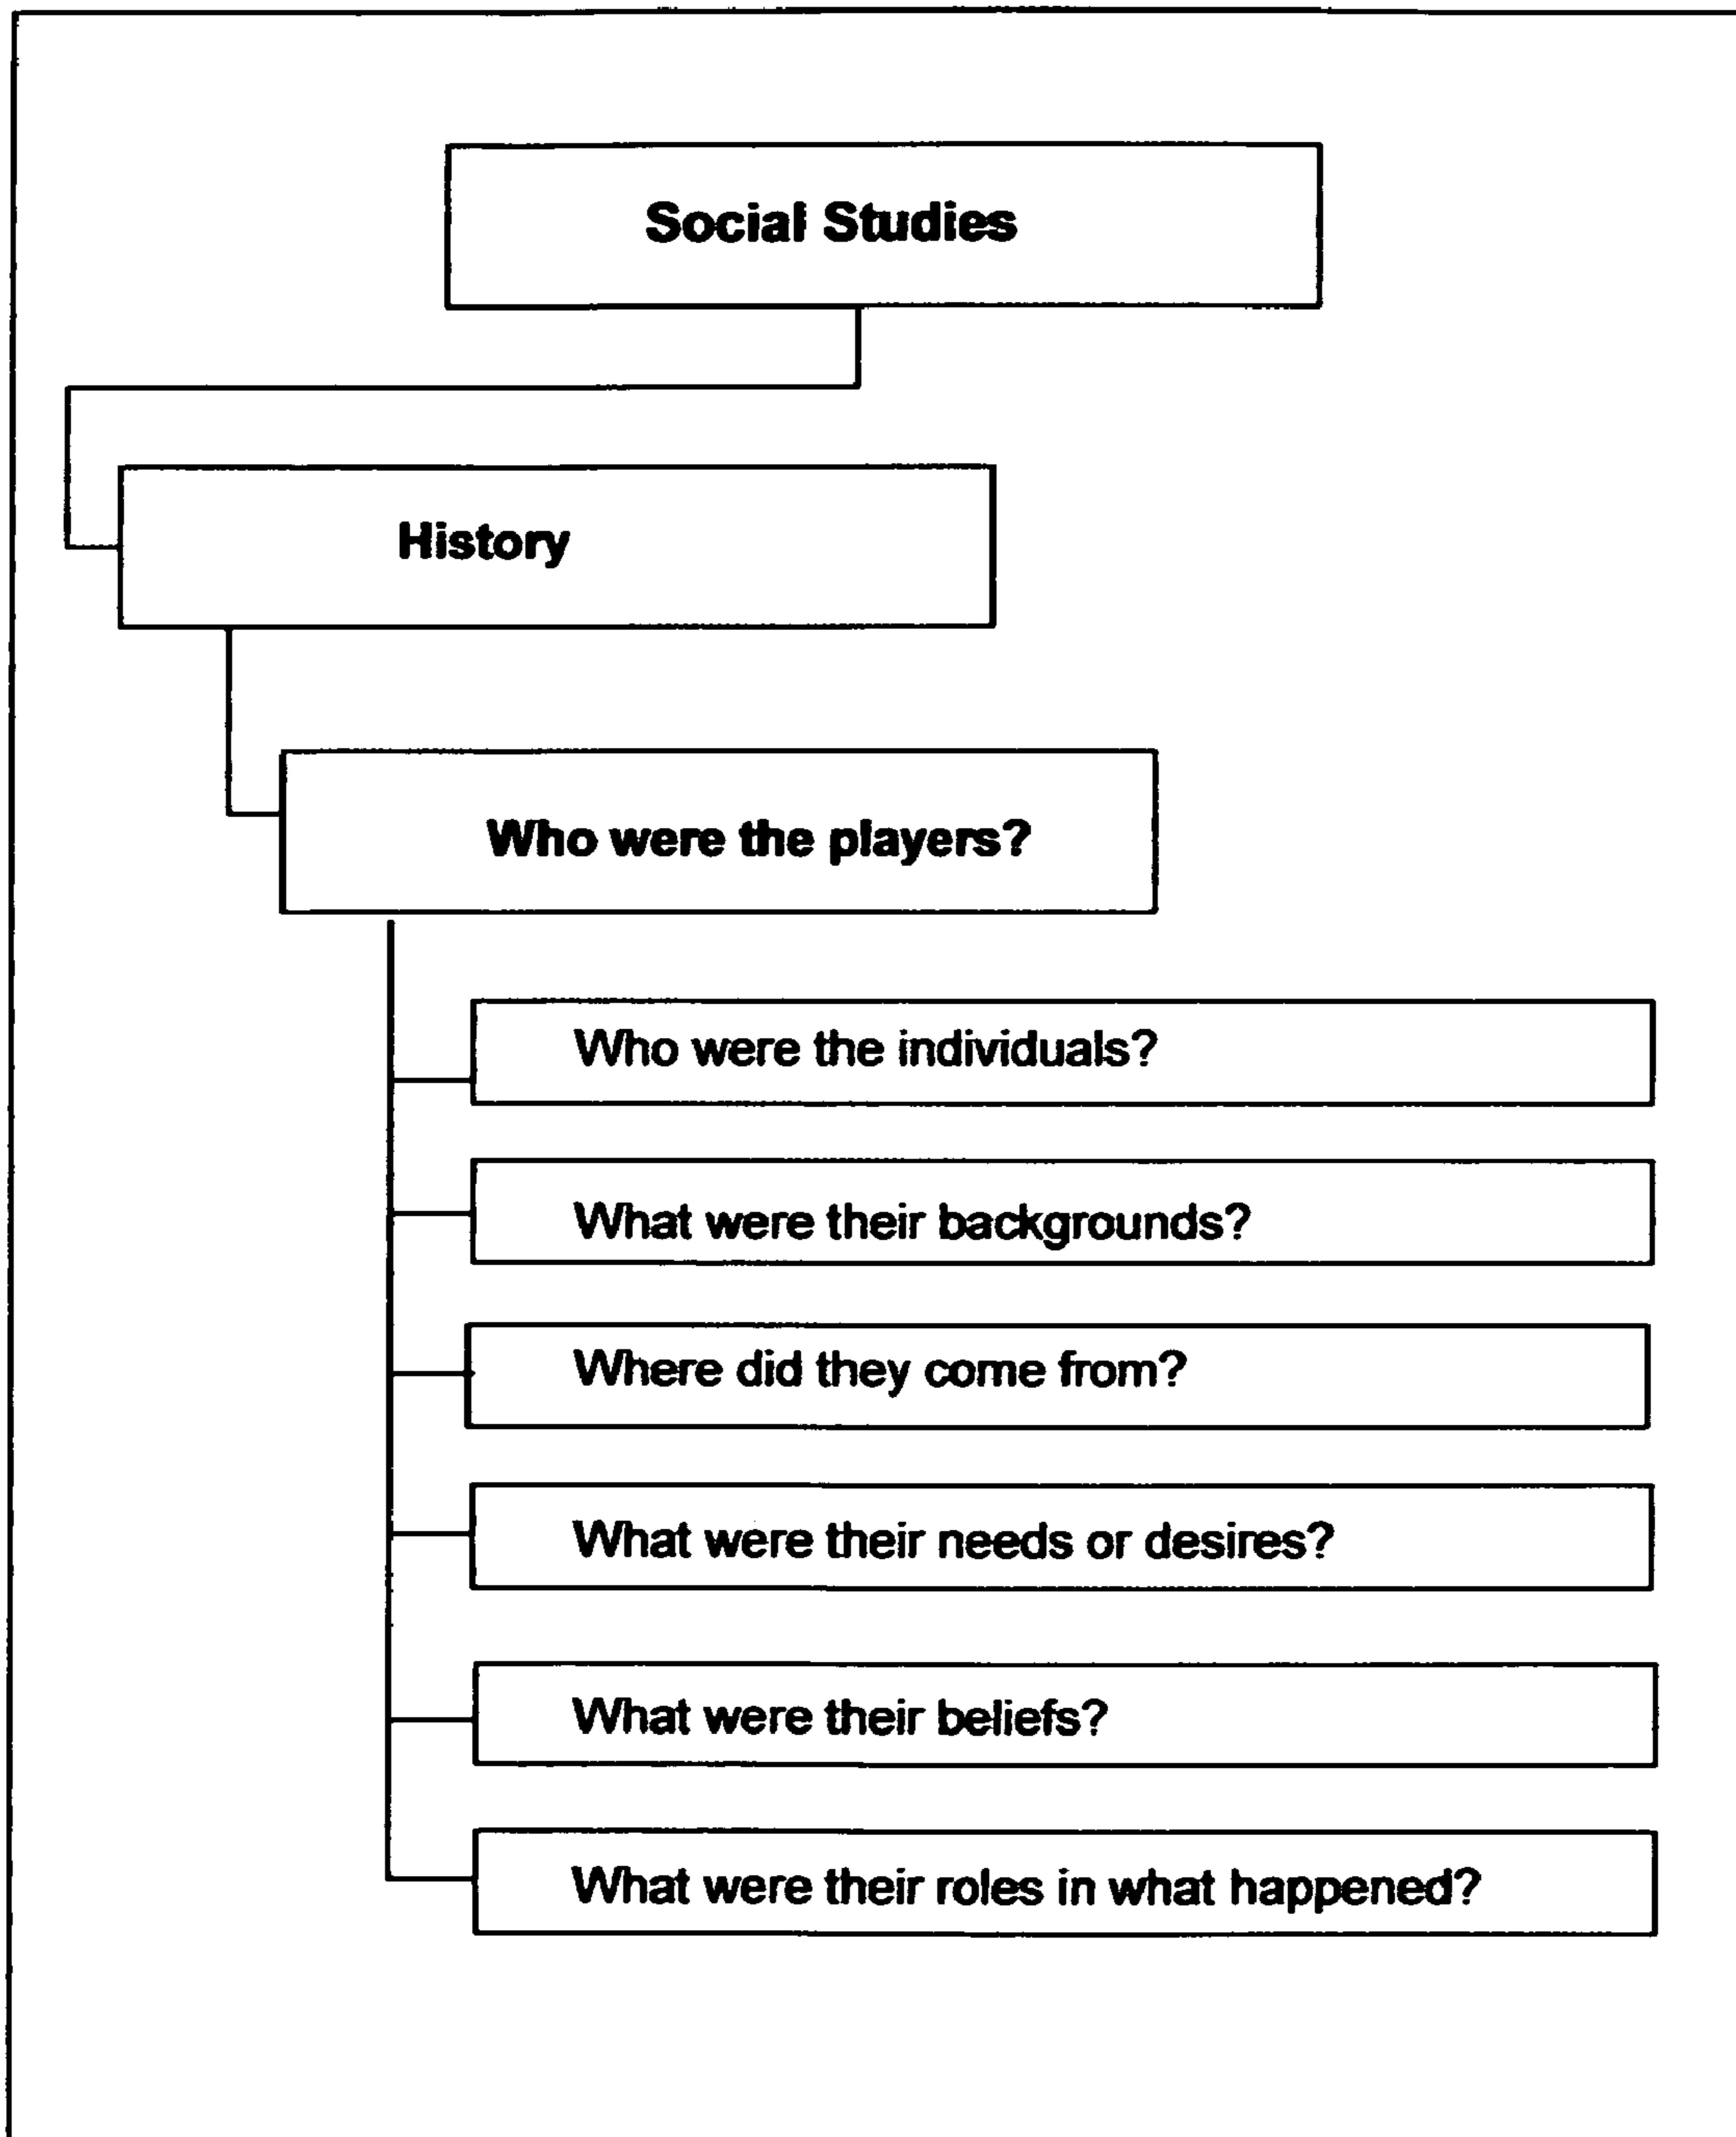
Social Studies

History

Who were the players?

Who were the individuals?

What were their backgrounds?

Where did they come from?

What were their needs or desires?

What were their beliefs?

What were their roles in what happened?